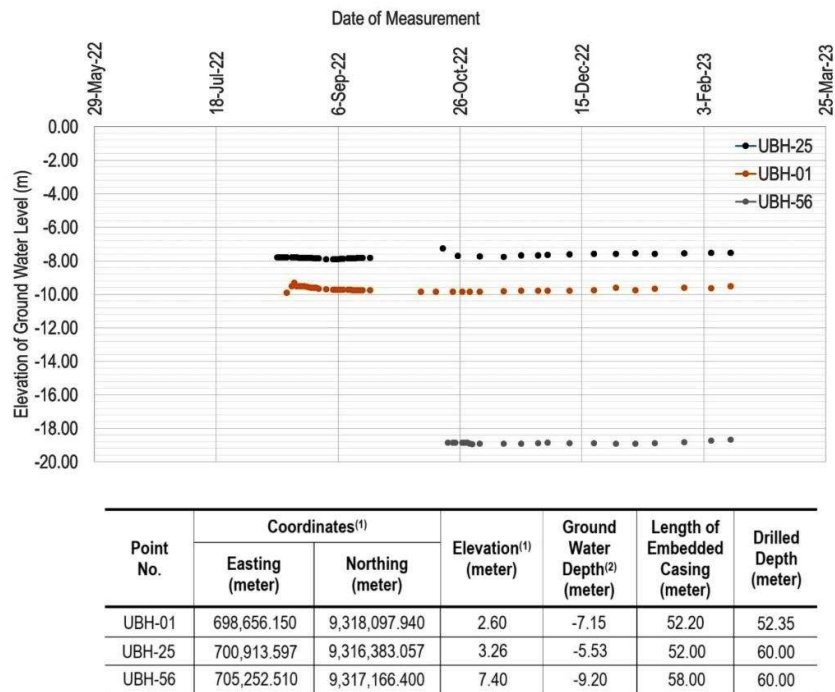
Date of Measurement

29-May-22
18-Jul-22
6-Sep-22
26-Oct-22
15-Dec-22
3-Feb-23
25-Mar-23

0.00
-2.00
-4.00
-6.00
-8.00
-10.00
-12.00
-14.00
-16.00
-18.00
-20.00

Elevation of Ground Water Level (m)

UBH-25
UBH-01
UBH-56

| Point No. | Coordinates$^{(1)}$ Easting (meter) | Coordinates$^{(1)}$ Northing (meter) | Elevation$^{(1)}$ (meter) | Ground Water Depth$^{(2)}$ (meter) | Length of Embedded Casing (meter) | Drilled Depth (meter) |
|---|---|---|---|---|---|---|
| UBH-01 | 698,656.150 | 9,318,097.940 | 2.60 | -7.15 | 52.20 | 52.35 |
| UBH-25 | 700,913.597 | 9,316,383.057 | 3.26 | -5.53 | 52.00 | 60.00 |
| UBH-56 | 705,252.510 | 9,317,166.400 | 7.40 | -9.20 | 58.00 | 60.00 |